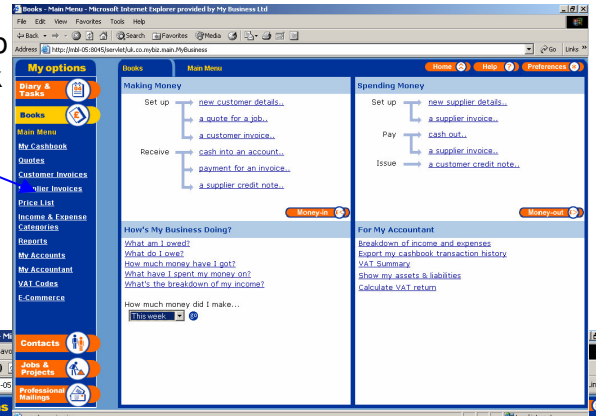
Books - Main Menu - Microsoft Internet Explorer provided by My Business Ltd

File Edit View Favorites Tools Help

Back Search Favorites Media

Address http://mbl-05:8045/servlet/uk.co.mybiz.main.MyBusiness

Go Links

My options

Diary & Tasks

Books

Main Menu

My Cashbook

Quotes

Customer Invoices

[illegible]plier Invoices

Price List

Income & Expense Categories

Reports

My Accounts

My Accountant

VAT Codes

E-Commerce

Contacts

Jobs & Projects

Professional Mailings

Books

Main Menu

Home

Help

Preferences

Making Money

Set up

new customer details...

a quote for a job...

a customer invoice...

Receive

cash into an account...

payment for an invoice...

a supplier credit note...

Money-in

Spending Money

Set up

new supplier details...

a supplier invoice...

Pay

cash out...

a supplier invoice...

Issue

a customer credit note...

Money-out

How's My Business Doing?

What am I owed?

What do I owe?

How much money have I got?

What have I spent my money on?

What's the breakdown of my income?

How much money did I make...

This week

For My Accountant

Breakdown of income and expenses

Export my cashbook transaction history

VAT Summary

Show my assets & liabilities

Calculate VAT return